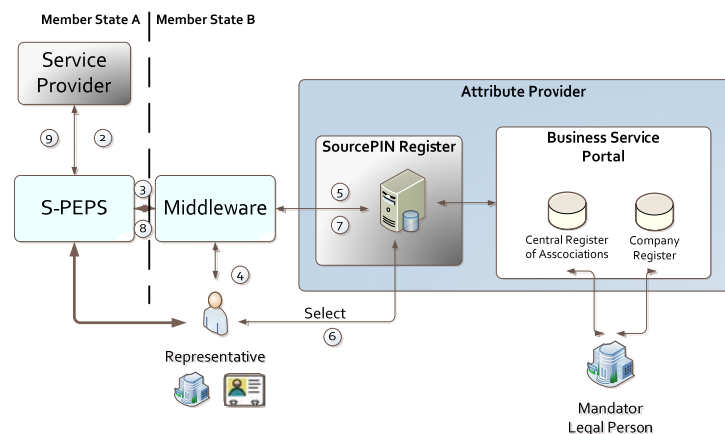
Member State A

Member State B

Service Provider

9

2

S-PEPS

3

8

Middleware

4

Attribute Provider

SourcePIN Register

5

7

Business Service Portal

Central Register of Asscociations

Company Register

Select

6

Representative

Mandator Legal Person